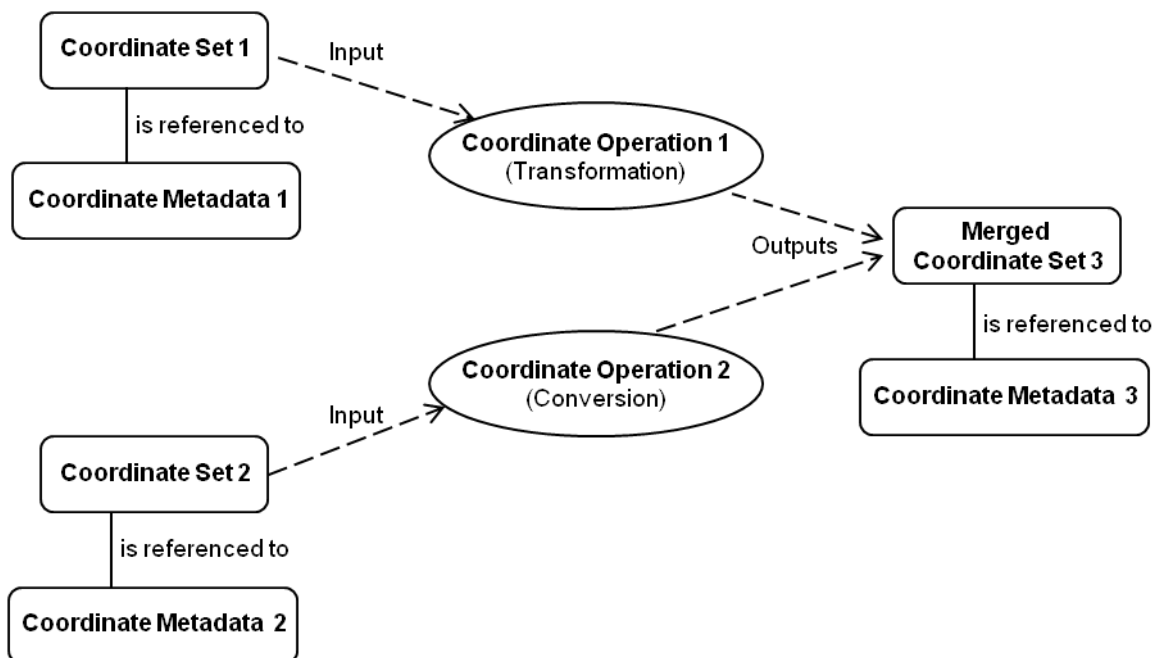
Coordinate Set 1

Input

is referenced to

Coordinate Operation 1
(Transformation)

Coordinate Metadata 1

Outputs

Merged Coordinate Set 3

is referenced to

Coordinate Operation 2
(Conversion)

Coordinate Metadata 3

Input

Coordinate Set 2

is referenced to

Coordinate Metadata 2